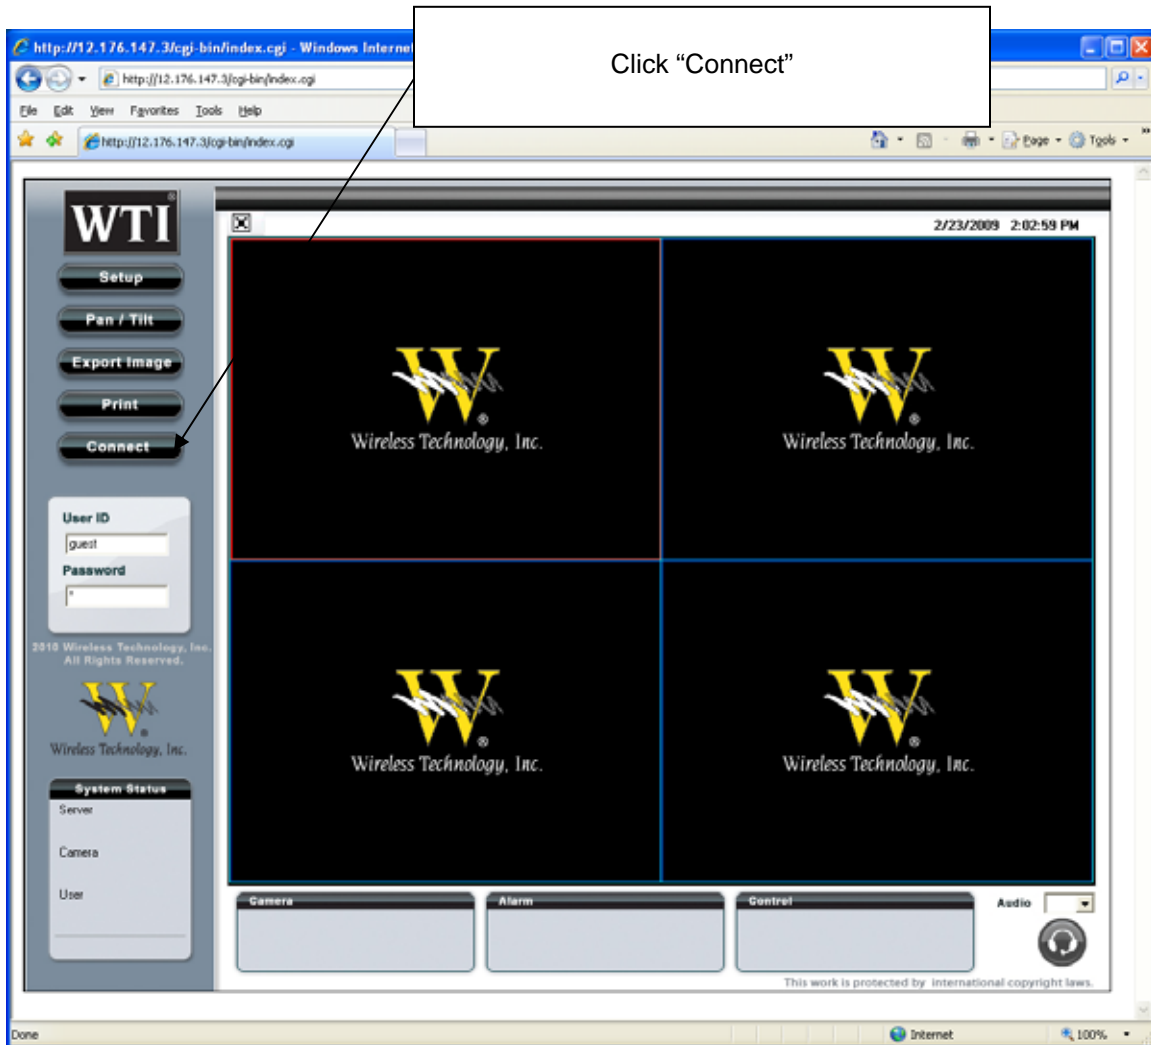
http://12.176.147.3/cgi-bin/index.cgi - Windows Internet

Click “Connect”

http://12.176.147.3/cgi-bin/index.cgi

File Edit View Favorites Tools Help

http://12.176.147.3/cgi-bin/index.cgi

Page Tools

WTI

Setup

Pan / Tilt

Export Image

Print

Connect

User ID
guest
Password
*

2010 Wireless Technology, Inc. All Rights Reserved.

Wireless Technology, Inc.

System Status
Server
Camera
User

2/23/2009 2:02:59 PM

Wireless Technology, Inc.

Wireless Technology, Inc.

Wireless Technology, Inc.

Wireless Technology, Inc.

Camera

Alarm

Control

Audio

This work is protected by international copyright laws.

Done

Internet

100%